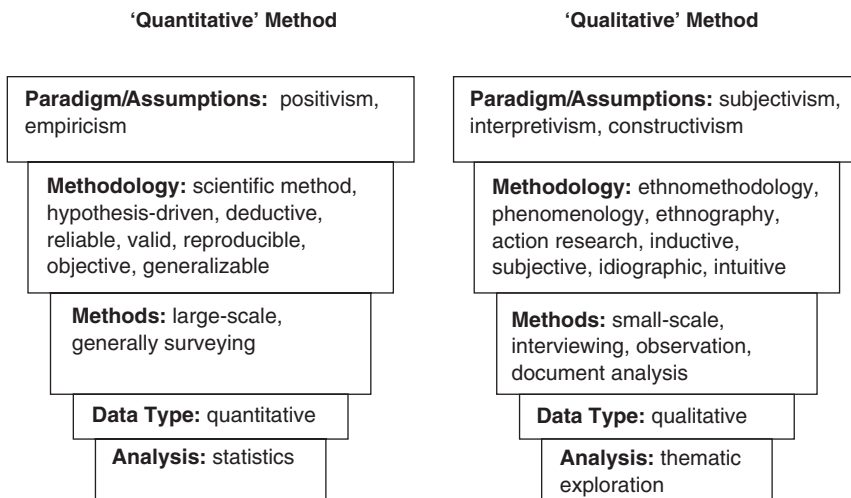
'Quantitative' Method

Paradigm/Assumptions: positivism, empiricism

Methodology: scientific method, hypothesis-driven, deductive, reliable, valid, reproducible, objective, generalizable

Methods: large-scale, generally surveying

Data Type: quantitative

Analysis: statistics

'Qualitative' Method

Paradigm/Assumptions: subjectivism, interpretivism, constructivism

Methodology: ethnomethodology, phenomenology, ethnography, action research, inductive, subjective, idiographic, intuitive

Methods: small-scale, interviewing, observation, document analysis

Data Type: qualitative

Analysis: thematic exploration